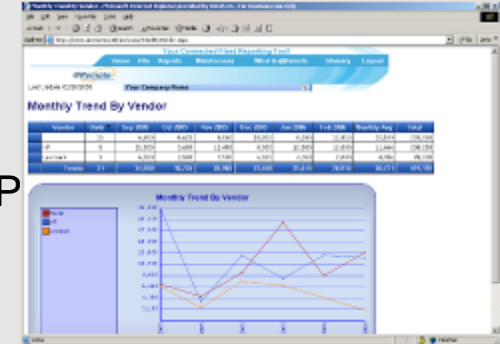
Monthly Trend By Vendor

Your Connected Fleet Reporting Tool

Home | File | Reports | Maintenance | What If @Reports | Glossary | Logout

Your Company Name

Monthly Trend By Vendor

| Vendor | Units | Sep 2005 | Oct 2005 | Nov 2005 | Dec 2005 | Jan 2006 | Feb 2006 | Monthly Avg | Total |
|---|---|---|---|---|---|---|---|---|---|
| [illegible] | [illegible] | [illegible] | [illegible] | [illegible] | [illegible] | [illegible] | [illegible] | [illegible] | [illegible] |
| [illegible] | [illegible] | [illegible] | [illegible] | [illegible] | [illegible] | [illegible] | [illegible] | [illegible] | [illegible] |
| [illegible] | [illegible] | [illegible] | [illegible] | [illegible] | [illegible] | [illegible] | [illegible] | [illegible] | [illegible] |
| Totals | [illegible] | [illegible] | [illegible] | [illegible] | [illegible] | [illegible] | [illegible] | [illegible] | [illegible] |

Monthly Trend By Vendor

P